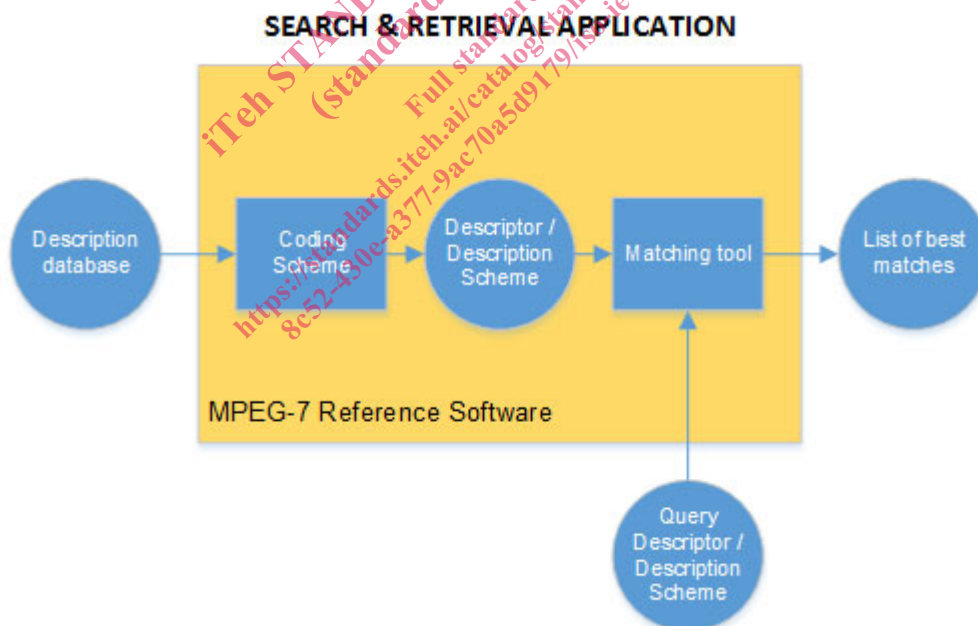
SEARCH & RETRIEVAL APPLICATION

iTeh STANDARD (standards.iteh.ai) Full standard: https://standards.iteh.ai/catalog/standards/iso/iec/8c52-430e-a377-9ac70a5d9179/iso-iec

Description database

Coding Scheme

Descriptor / Description Scheme

Matching tool

List of best matches

MPEG-7 Reference Software

Query Descriptor / Description Scheme